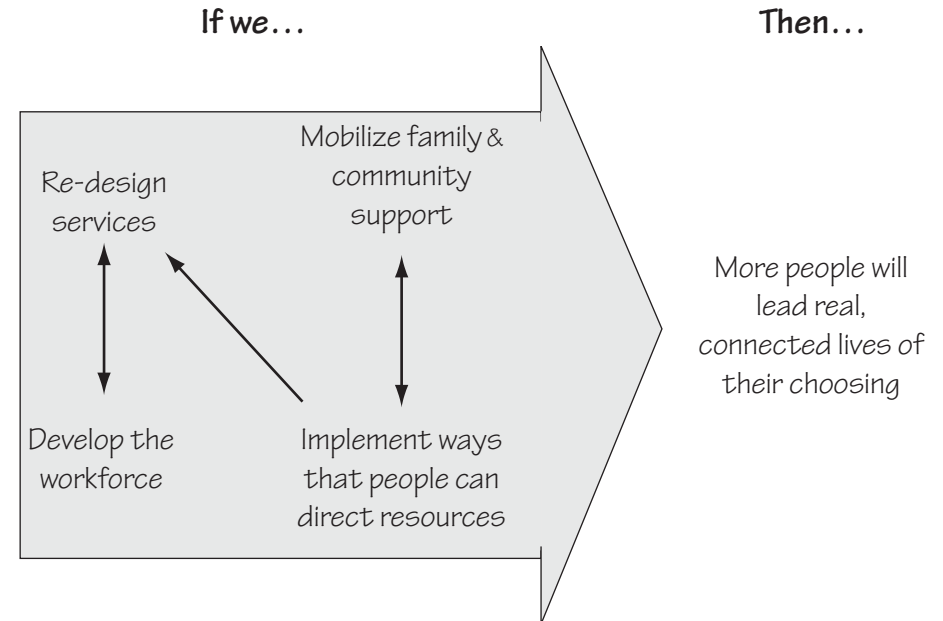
If we...

Then...

Re-design services

Mobilize family & community support

Develop the workforce

Implement ways that people can direct resources

More people will lead real, connected lives of their choosing